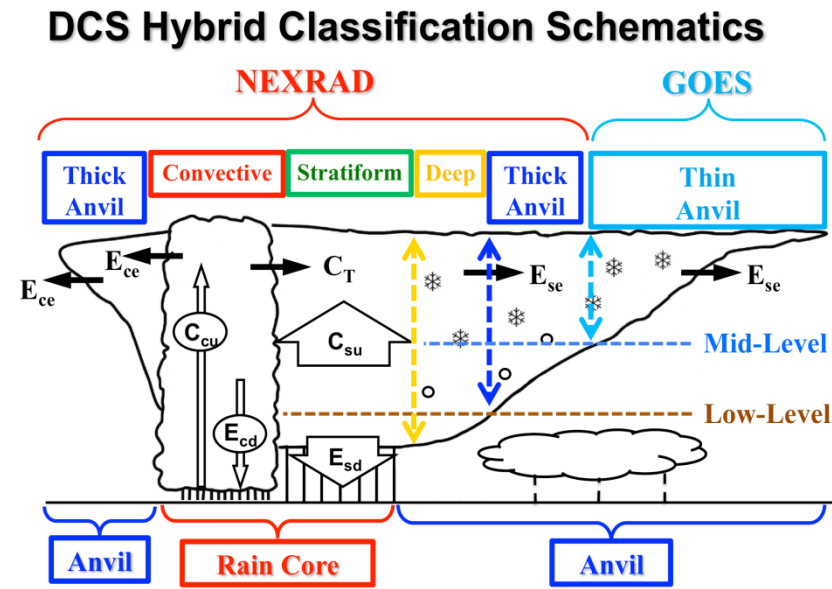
DCS Hybrid Classification Schematics

NEXRAD

GOES

Thick Anvil

Convective

Stratiform

Deep

Thick Anvil

Thin Anvil

$E_{ce}$

$E_{ce}$

$C_T$

$E_{se}$

$E_{se}$

$C_{cu}$

$C_{su}$

Mid-Level

$E_{cd}$

Low-Level

$E_{sd}$

Anvil

Rain Core

Anvil